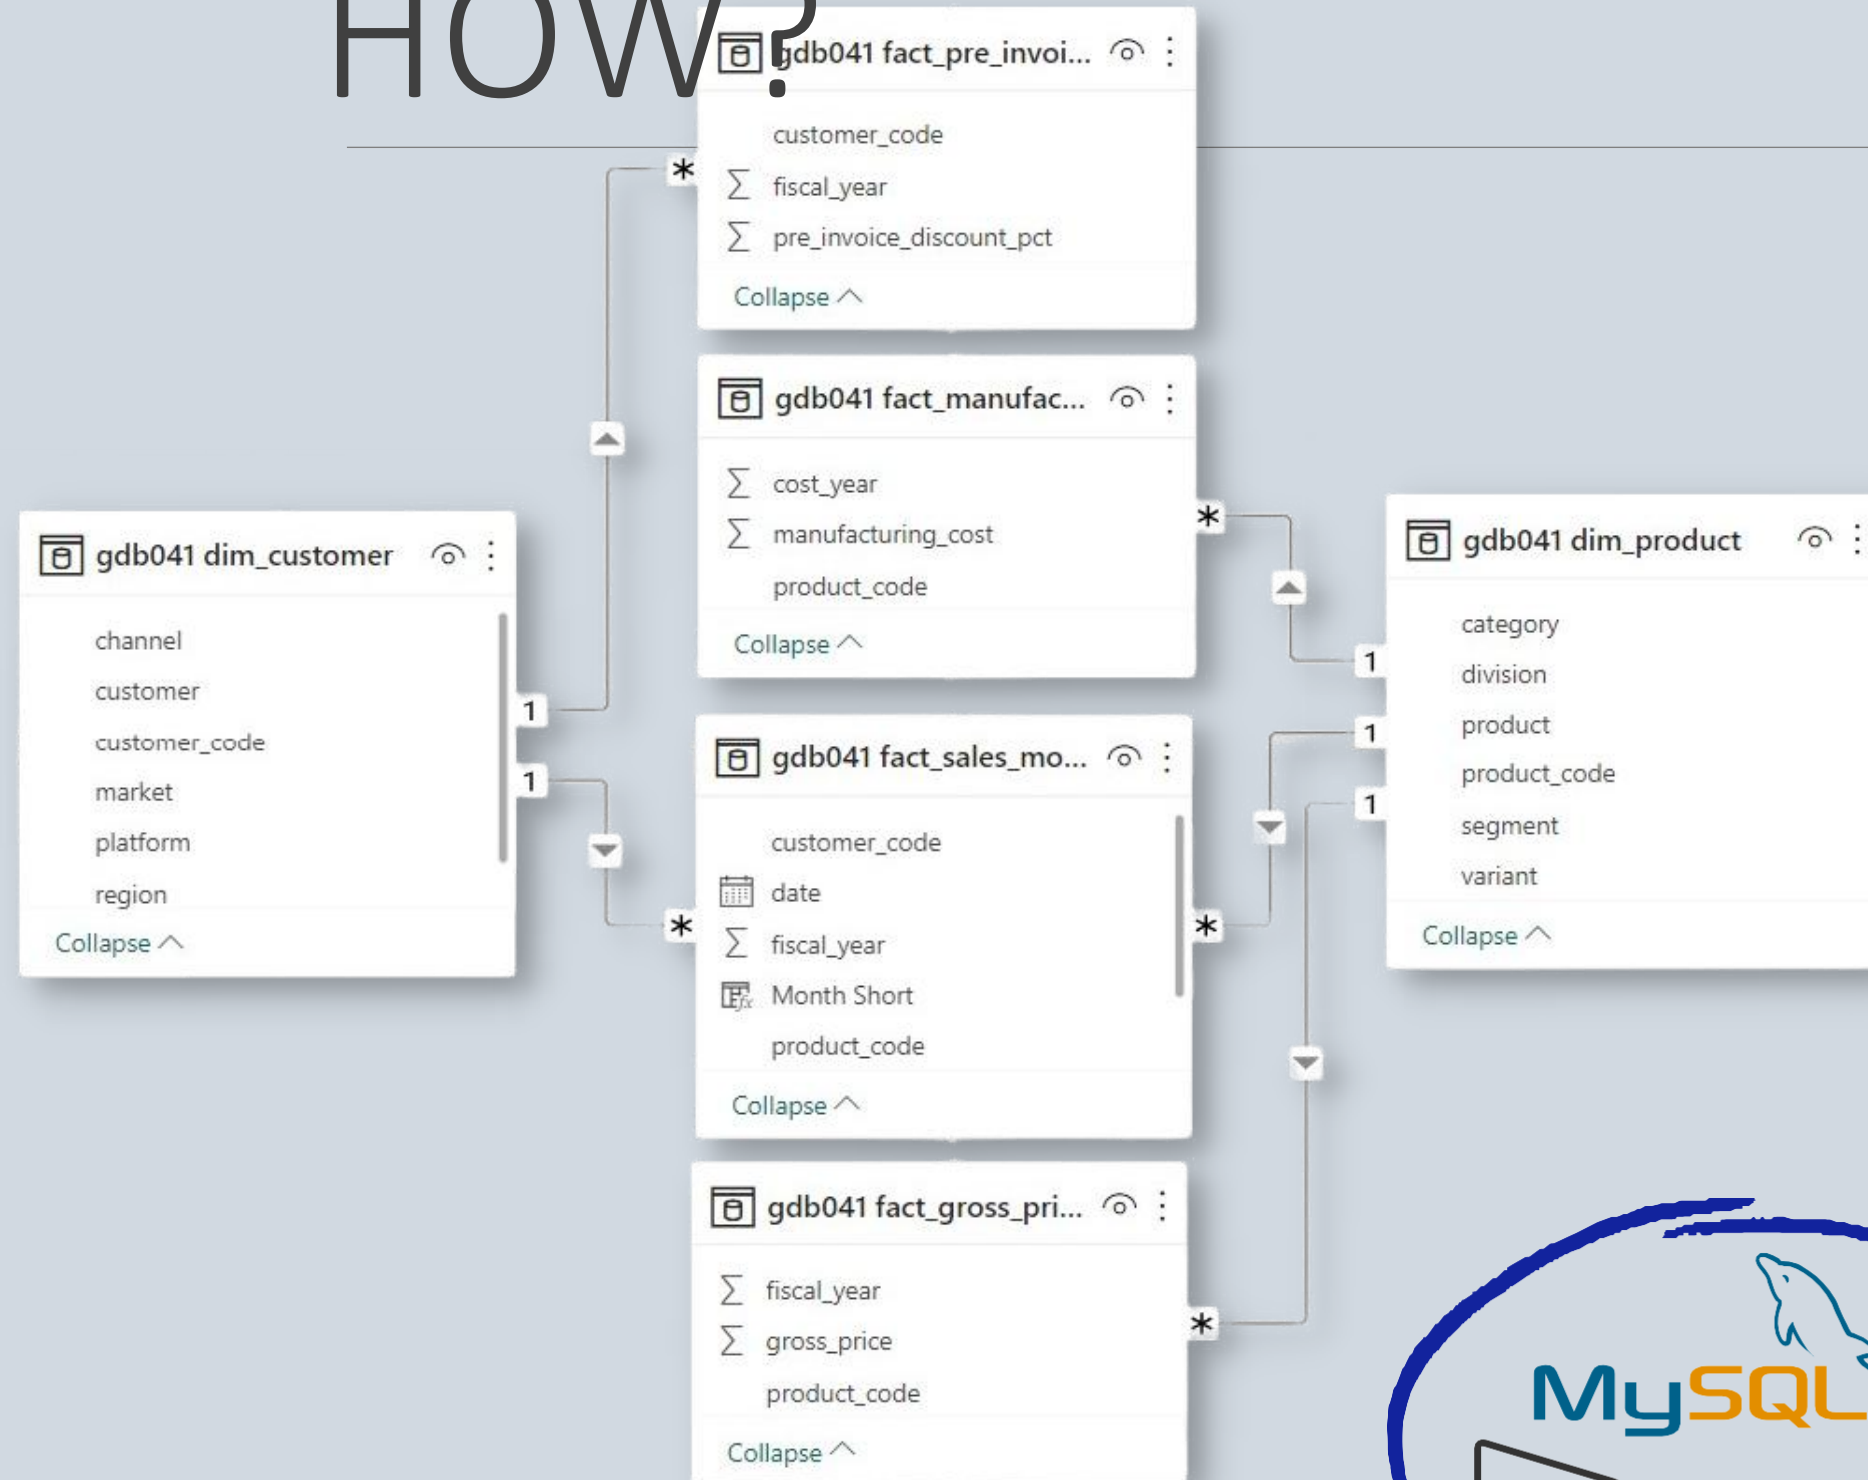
HOW?

gdb041 fact_pre_invoi...

customer_code
fiscal_year
pre_invoice_discount_pct
Collapse

gdb041 fact_manufac...

cost_year
manufacturing_cost
product_code
Collapse

gdb041 dim_customer

channel
customer
customer_code
market
platform
region
Collapse

gdb041 dim_product

category
division
product
product_code
segment
variant
Collapse

gdb041 fact_sales_mo...

customer_code
date
fiscal_year
Month Short
product_code
Collapse

gdb041 fact_gross_pri...

fiscal_year
gross_price
product_code
Collapse

*
*
*
*
*
1
1
1
1
1

MySQL